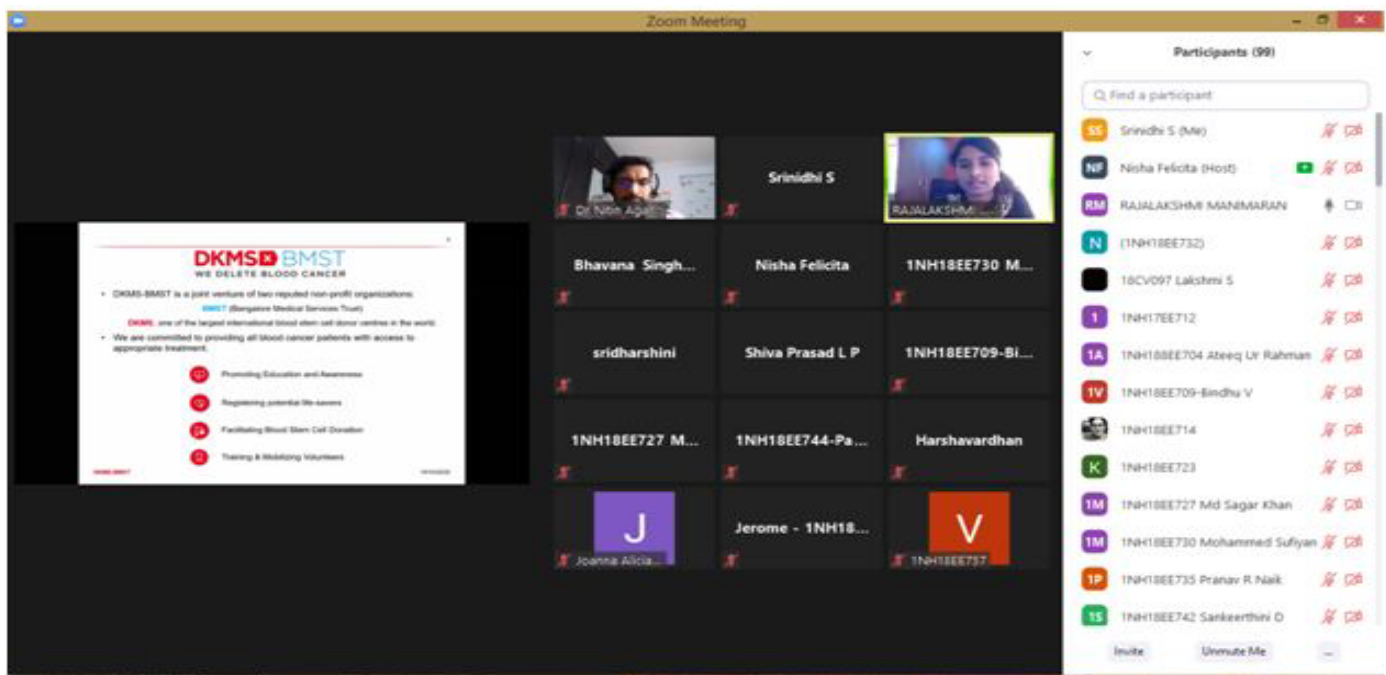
Zoom Meeting

DKMS BMST
WE DELETE BLOOD CANCER

• DKMS-BMST is a joint venture of two reputed non-profit organizations:
BMST (Bangalore Medical Services Trust)
DKMS, one of the largest international blood stem cell donor centres in the world.
• We are committed to providing all blood cancer patients with access to appropriate treatment.

Promoting Education and Awareness
Registering potential life-savers
Facilitating Blood Stem Cell Donation
Training & Mobilizing Volunteers

Dr Nitin Aga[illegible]
Srinidhi S
RAJALAKSHMI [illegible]
Bhavana Singh...
Nisha Felicita
1NH18EE730 M...
sridharshini
Shiva Prasad L P
1NH18EE709-Bi...
1NH18EE727 M...
1NH18EE744-Pa...
Harshavardhan
J
Joanna Alicia...
Jerome - 1NH18...
V
1NH18EE757

Participants (99)
Find a participant
SS Srinidhi S (Me)
NF Nisha Felicita (Host)
RM RAJALAKSHMI MANIMARAN
N (1NH18EE732)
18CV097 Lakshmi S
1 1NH17EE712
1A 1NH18EE704 Ateeq Ur Rahman
1V 1NH18EE709-Bindhu V
1NH18EE714
K 1NH18EE723
1M 1NH18EE727 Md Sagar Khan
1M 1NH18EE730 Mohammed Sufiyan
1P 1NH18EE735 Pranav R Naik
1S 1NH18EE742 Sankeerthini D
Invite
Unmute Me
...